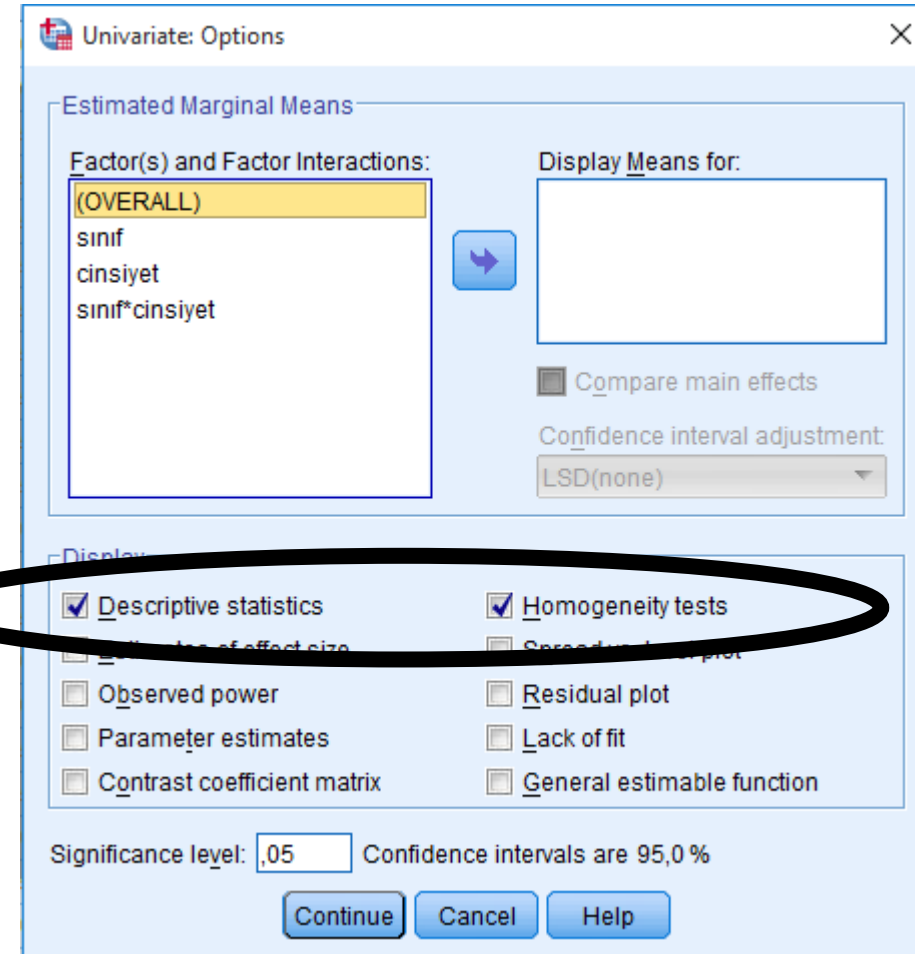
Univariate: Options

Estimated Marginal Means

Factor(s) and Factor Interactions:
(OVERALL)
sınıf
cinsiyet
sınıf*cinsiyet

Display Means for:

Compare main effects

Confidence interval adjustment:
LSD(none)

Display

Descriptive statistics
Homogeneity tests
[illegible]
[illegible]
Observed power
Residual plot
Parameter estimates
Lack of fit
Contrast coefficient matrix
General estimable function

Significance level: ,05 Confidence intervals are 95,0 %

Continue Cancel Help